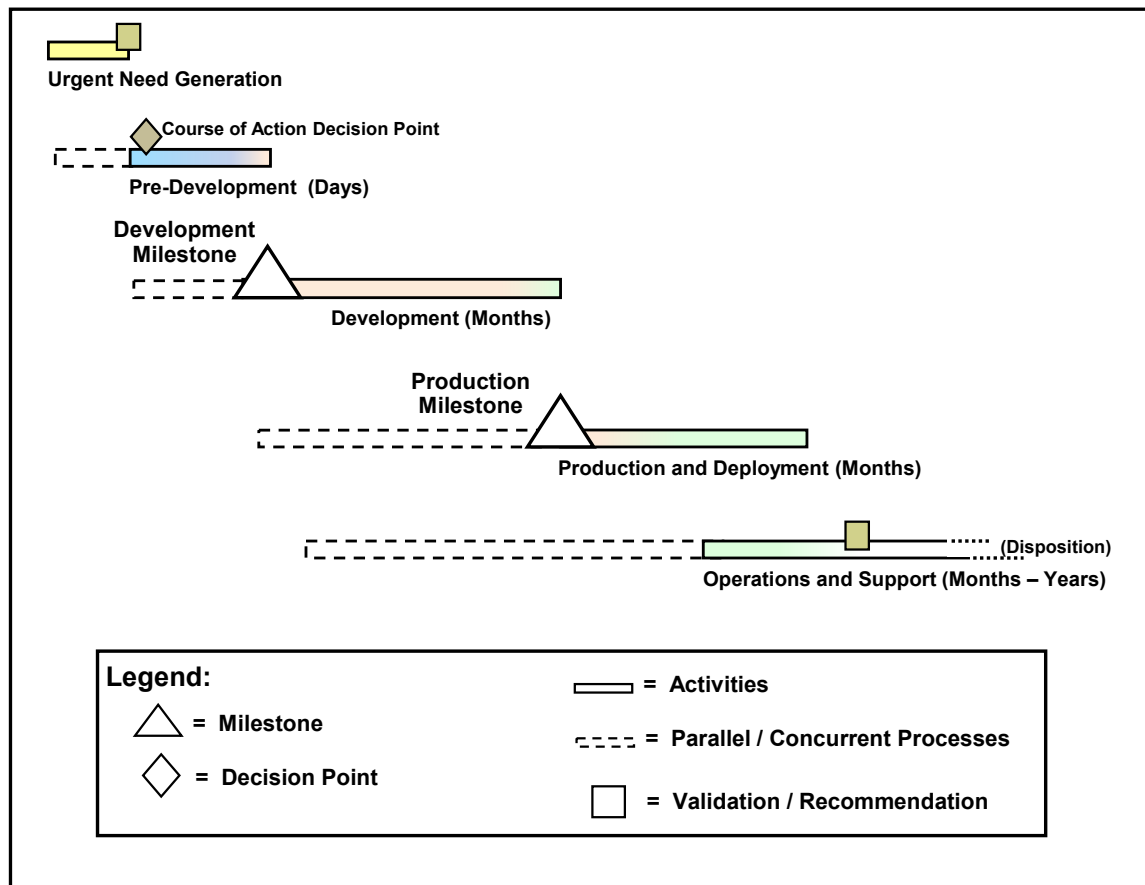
Urgent Need Generation

Course of Action Decision Point

Pre-Development (Days)

Development Milestone

Development (Months)

Production Milestone

Production and Deployment (Months)

(Disposition)

Operations and Support (Months – Years)

Legend:

= Milestone

= Decision Point

= Activities

= Parallel / Concurrent Processes

= Validation / Recommendation